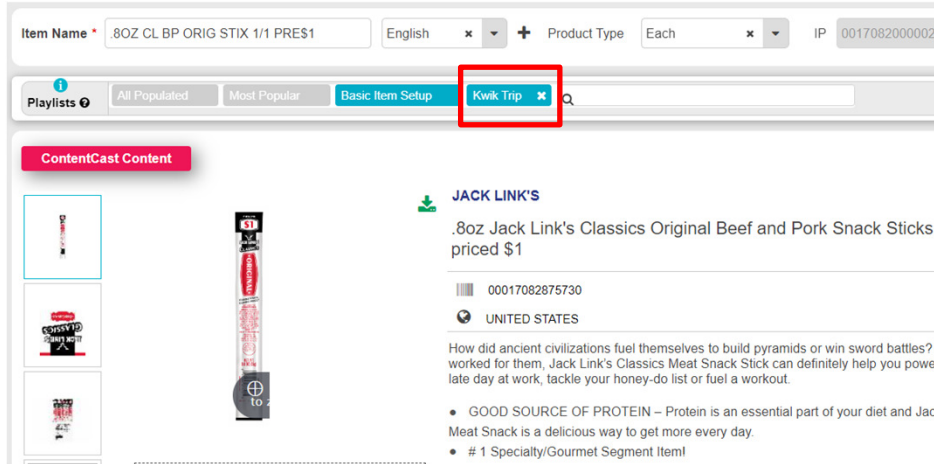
Item Name * .8OZ CL BP ORIG STIX 1/1 PRE$1

English × + Product Type Each × IP 0017082000002

Playlists All Populated Most Popular Basic Item Setup Kwik Trip ×

ContentCast Content

JACK LINK'S

.8oz Jack Link's Classics Original Beef and Pork Snack Sticks priced $1

00017082875730

UNITED STATES

How did ancient civilizations fuel themselves to build pyramids or win sword battles? worked for them, Jack Link's Classics Meat Snack Stick can definitely help you powe late day at work, tackle your honey-do list or fuel a workout.

● GOOD SOURCE OF PROTEIN – Protein is an essential part of your diet and Jac Meat Snack is a delicious way to get more every day.

● # 1 Specialty/Gourmet Segment Item!